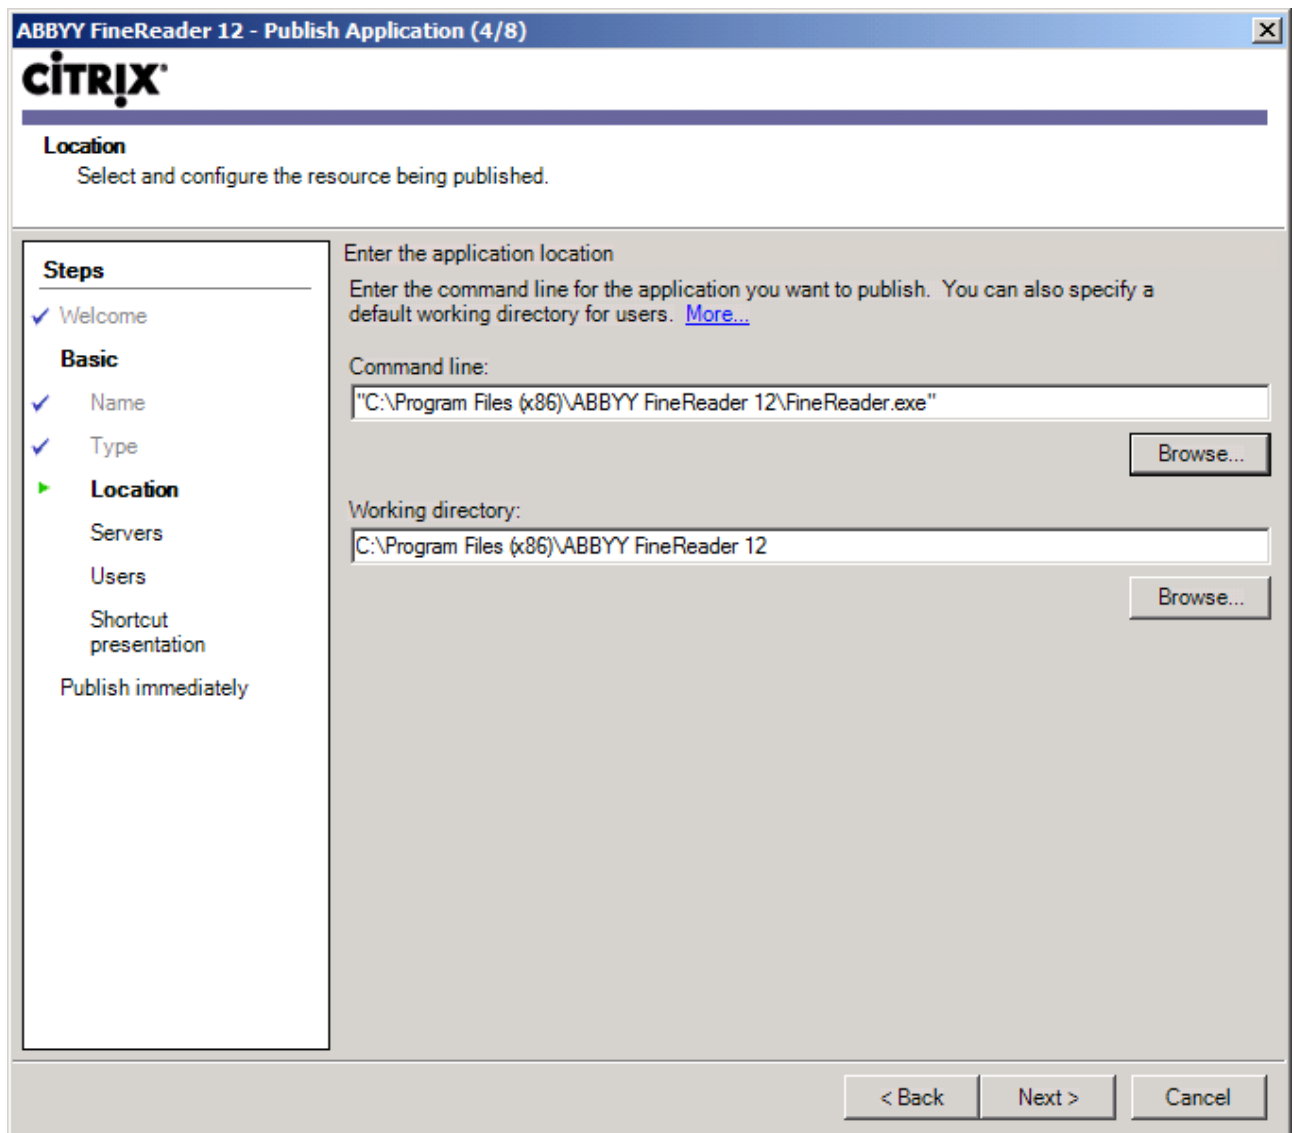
ABBYY FineReader 12 - Publish Application (4/8)

CiTRiX

Location
Select and configure the resource being published.

Steps
Welcome
Basic
Name
Type
Location
Servers
Users
Shortcut presentation
Publish immediately

Enter the application location

Enter the command line for the application you want to publish. You can also specify a default working directory for users. More...

Command line:
"C:\Program Files (x86)\ABBYY FineReader 12\FineReader.exe"

Browse...

Working directory:
C:\Program Files (x86)\ABBYY FineReader 12

Browse...

< Back
Next >
Cancel